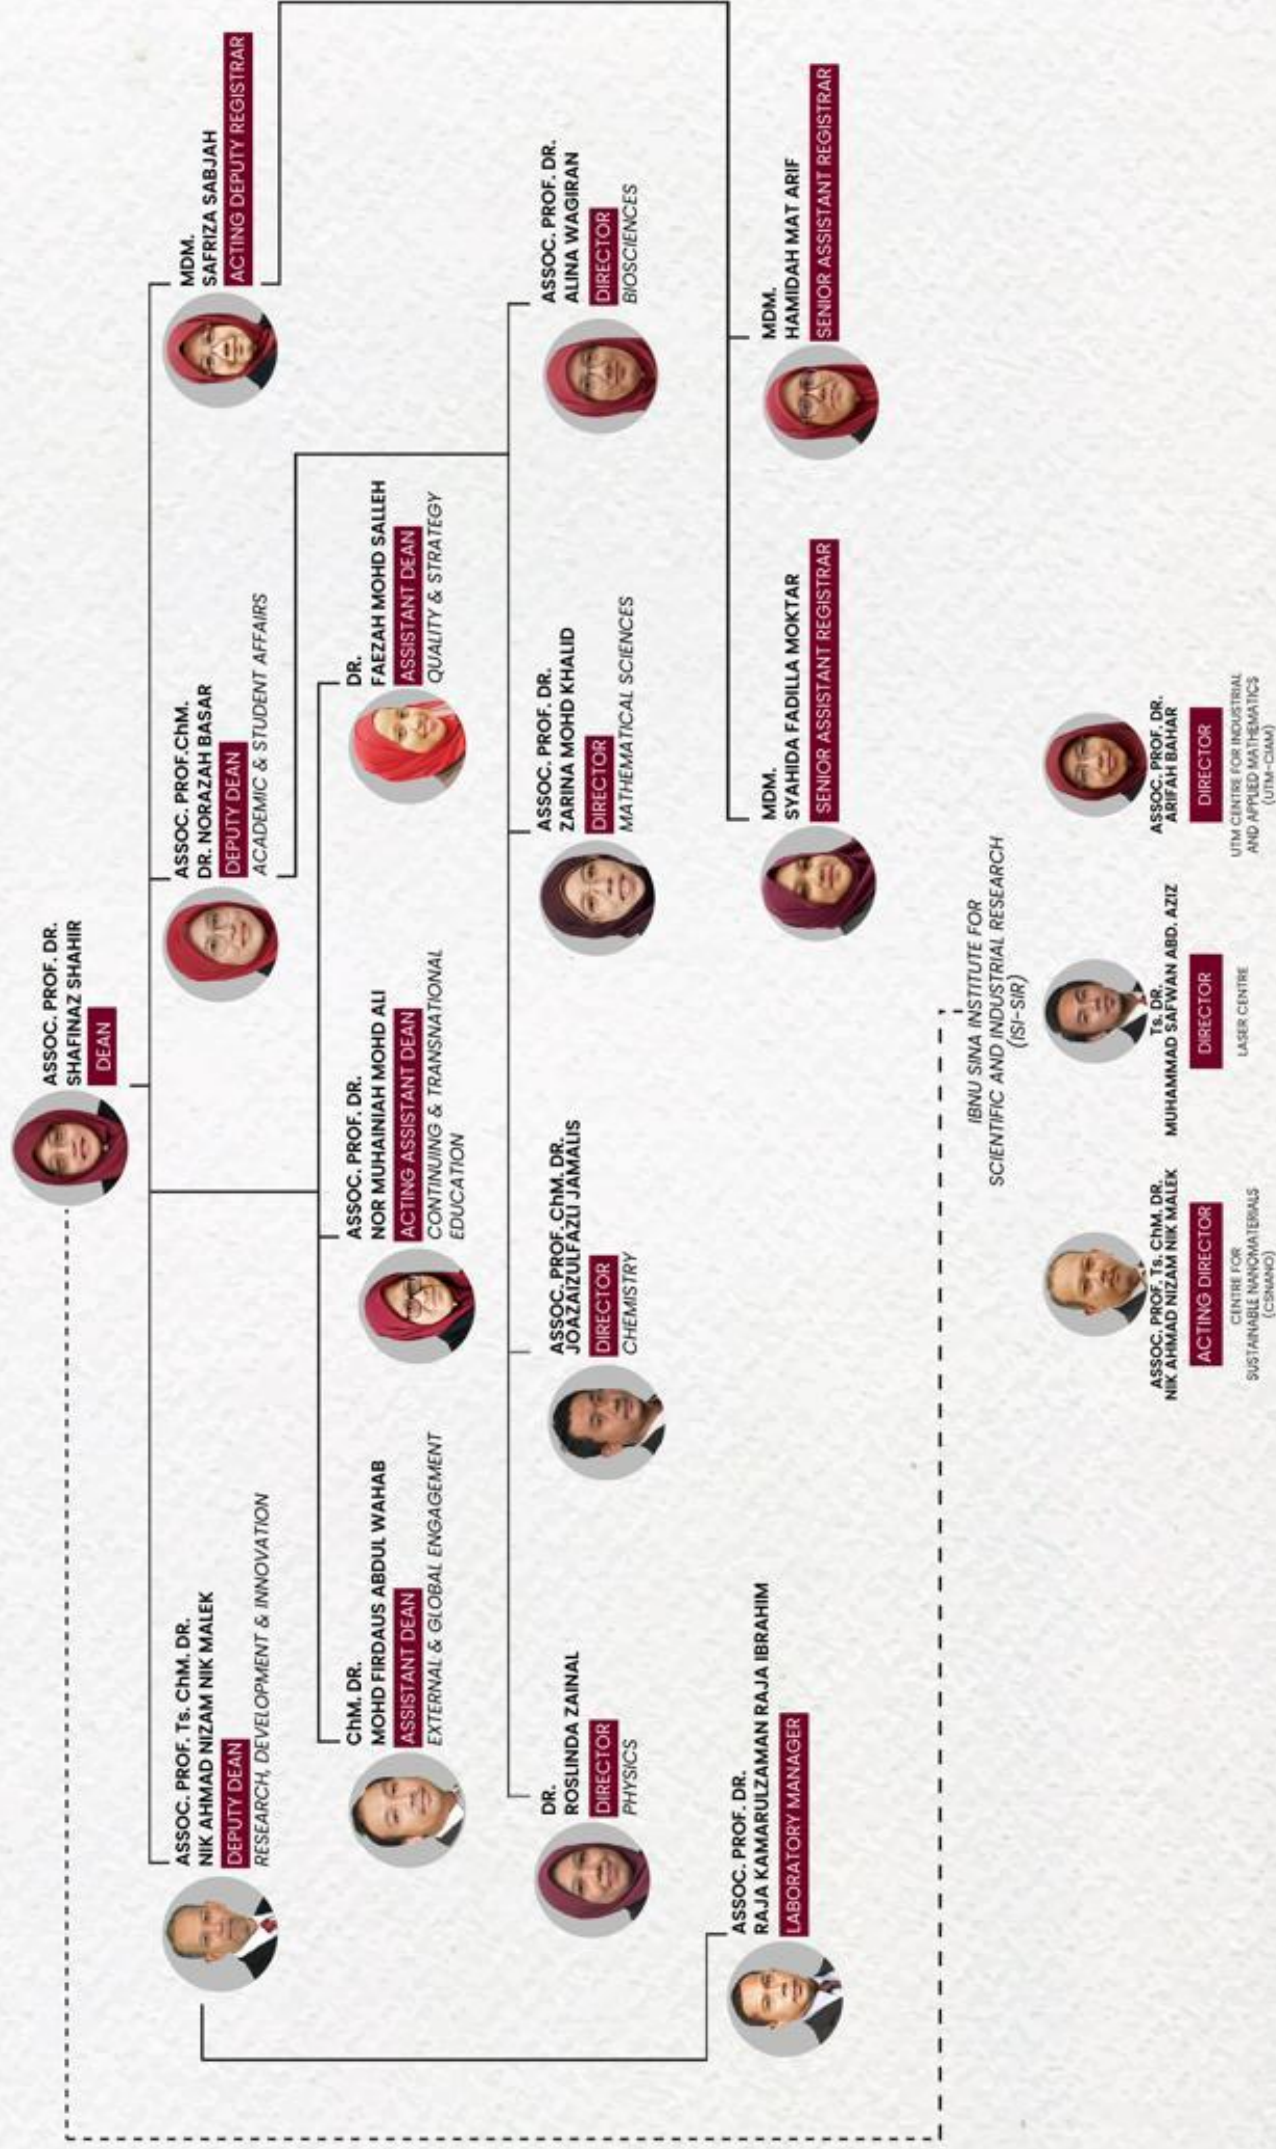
ASSOC. PROF. DR.
SHAFINAZ SHAHIR
DEAN

ASSOC. PROF. Ts. ChM. DR.
NIK AHMAD NIZAM NIK MALEK
DEPUTY DEAN
RESEARCH, DEVELOPMENT & INNOVATION

ASSOC. PROF.ChM.
DR. NORAZAH BASAR
DEPUTY DEAN
ACADEMIC & STUDENT AFFAIRS

MDM.
SAFRIZA SABJAH
ACTING DEPUTY REGISTRAR

ChM. DR.
MOHD FIRDAUS ABDUL WAHAB
ASSISTANT DEAN
EXTERNAL & GLOBAL ENGAGEMENT

ASSOC. PROF. DR.
NOR MUHAINIAH MOHD ALI
ACTING ASSISTANT DEAN
CONTINUING & TRANSNATIONAL EDUCATION

DR.
FAEZAH MOHD SALLEH
ASSISTANT DEAN
QUALITY & STRATEGY

DR.
ROSLINDA ZAINAL
DIRECTOR
PHYSICS

ASSOC. PROF. ChM. DR.
JOAZAIZULFAZLI JAMALIS
DIRECTOR
CHEMISTRY

ASSOC. PROF. DR.
ZARINA MOHD KHALID
DIRECTOR
MATHEMATICAL SCIENCES

ASSOC. PROF. DR.
ALINA WAGIRAN
DIRECTOR
BIOSCIENCES

ASSOC. PROF. DR.
RAJA KAMARULZAMAN RAJA IBRAHIM
LABORATORY MANAGER

MDM.
SYAHIDA FADILLA MOKTAR
SENIOR ASSISTANT REGISTRAR

MDM.
HAMIDAH MAT ARIF
SENIOR ASSISTANT REGISTRAR

IBNU SINA INSTITUTE FOR
SCIENTIFIC AND INDUSTRIAL RESEARCH
(ISI-SIR)

ASSOC. PROF. Ts. ChM. DR.
NIK AHMAD NIZAM NIK MALEK
ACTING DIRECTOR
CENTRE FOR SUSTAINABLE NANOMATERIALS (CSNANO)

Ts. DR.
MUHAMMAD SAFWAN ABD. AZIZ
DIRECTOR
LASER CENTRE

ASSOC. PROF. DR.
ARIFAH BAHAR
DIRECTOR
UTM CENTRE FOR INDUSTRIAL AND APPLIED MATHEMATICS (UTM-CIAM)